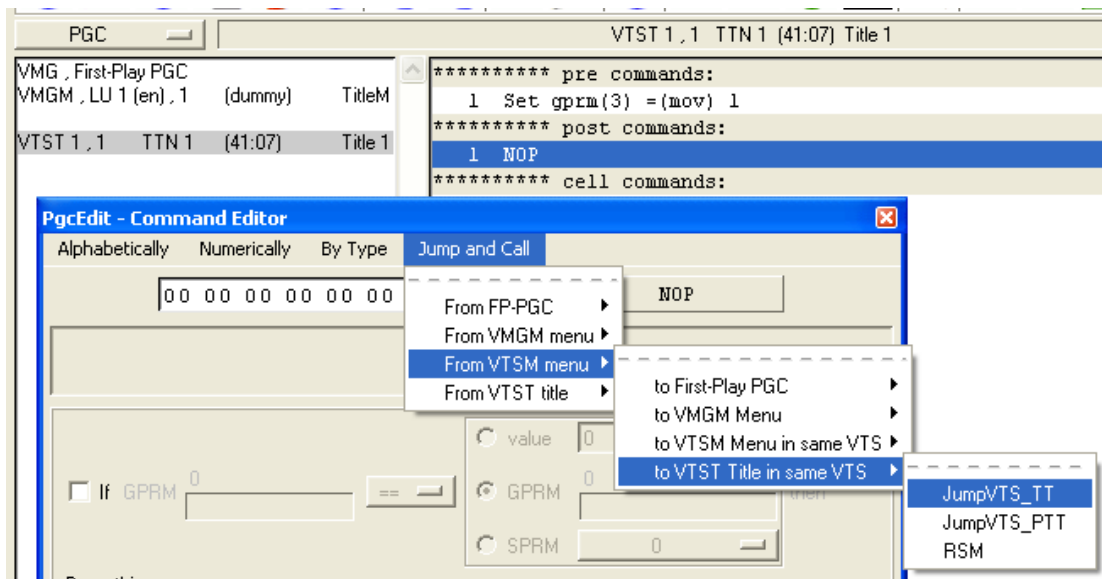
PGC

VTST 1 , 1 TTN 1 (41:07) Title 1

VMG , First-Play PGC
VMGM , LU 1 (en) , 1 (dummy) TitleM

VTST 1 , 1 TTN 1 (41:07) Title 1

********** pre commands:
1 Set gprm(3) =(mov) 1
********** post commands:
1 NOP
********** cell commands:

PgcEdit - Command Editor

Alphabetically Numerically By Type Jump and Call

00 00 00 00 00 00

NOP

From FP-PGC
From VMGM menu
From VTSM menu
From VTST title

to First-Play PGC
to VMGM Menu
to VTSM Menu in same VTS
to VTST Title in same VTS

JumpVTS_TT
JumpVTS_PTT
RSM

value 0

If GPRM 0

==

GPRM 0

then

SPRM 0